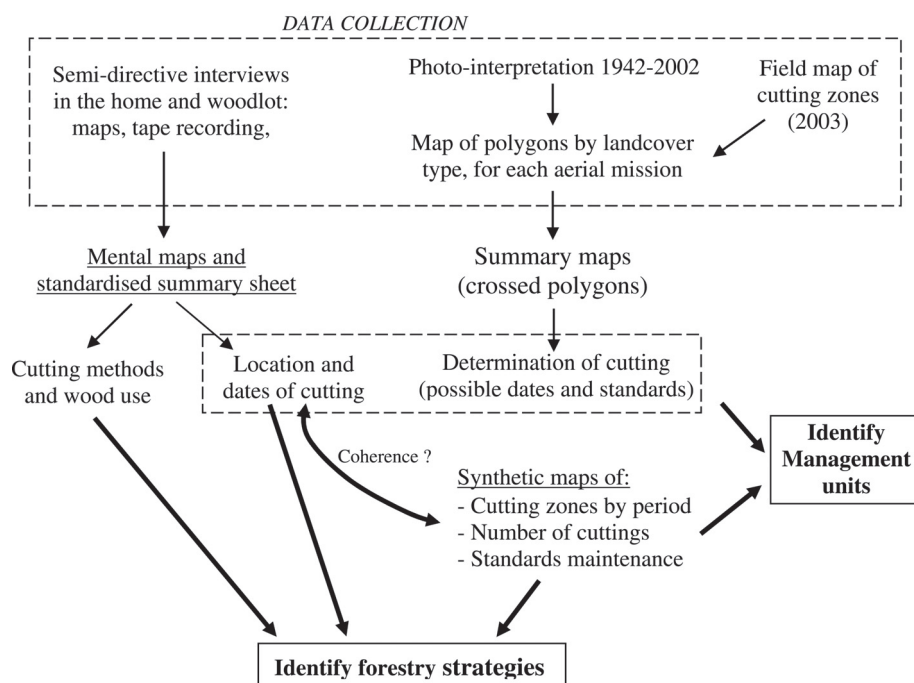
DATA COLLECTION

Semi-directive interviews in the home and woodlot: maps, tape recording,

Photo-interpretation 1942-2002

Field map of cutting zones (2003)

Map of polygons by landcover type, for each aerial mission

Mental maps and standardised summary sheet

Summary maps (crossed polygons)

Cutting methods and wood use

Location and dates of cutting

Determination of cutting (possible dates and standards)

Identify Management units

Coherence ?

Synthetic maps of:
- Cutting zones by period
- Number of cuttings
- Standards maintenance

Identify forestry strategies